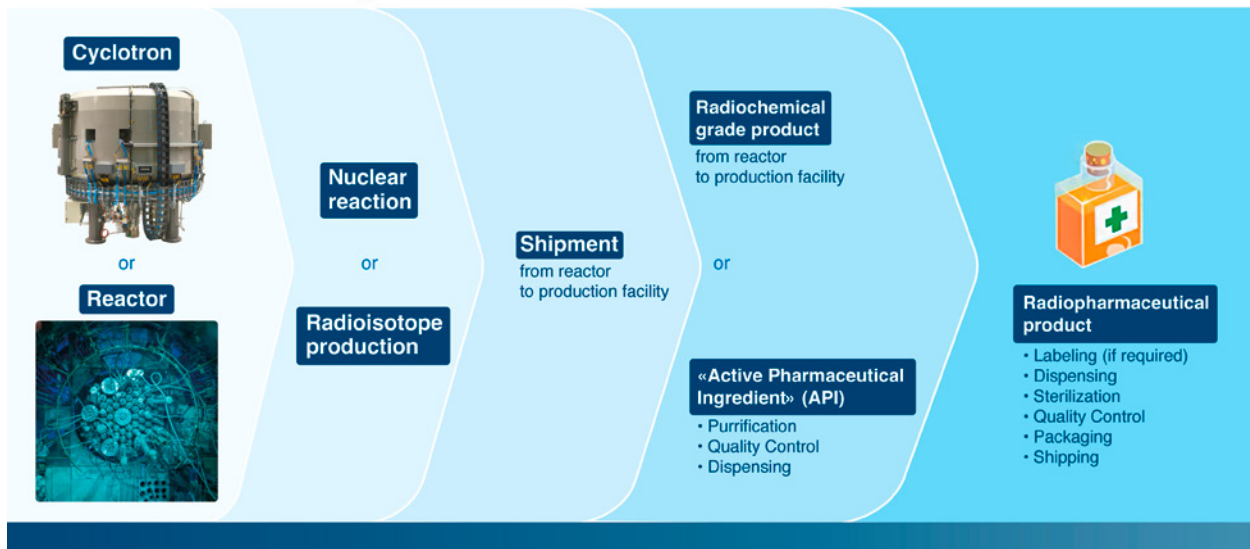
Cyclotron

or

Reactor

Nuclear reaction

or

Radioisotope production

Shipment
from reactor to production facility

Radiochemical grade product
from reactor to production facility

or

«Active Pharmaceutical Ingredient» (API)
• Purrification
• Quality Control
• Dispensing

Radiopharmaceutical product
• Labeling (if required)
• Dispensing
• Sterilization
• Quality Control
• Packaging
• Shipping